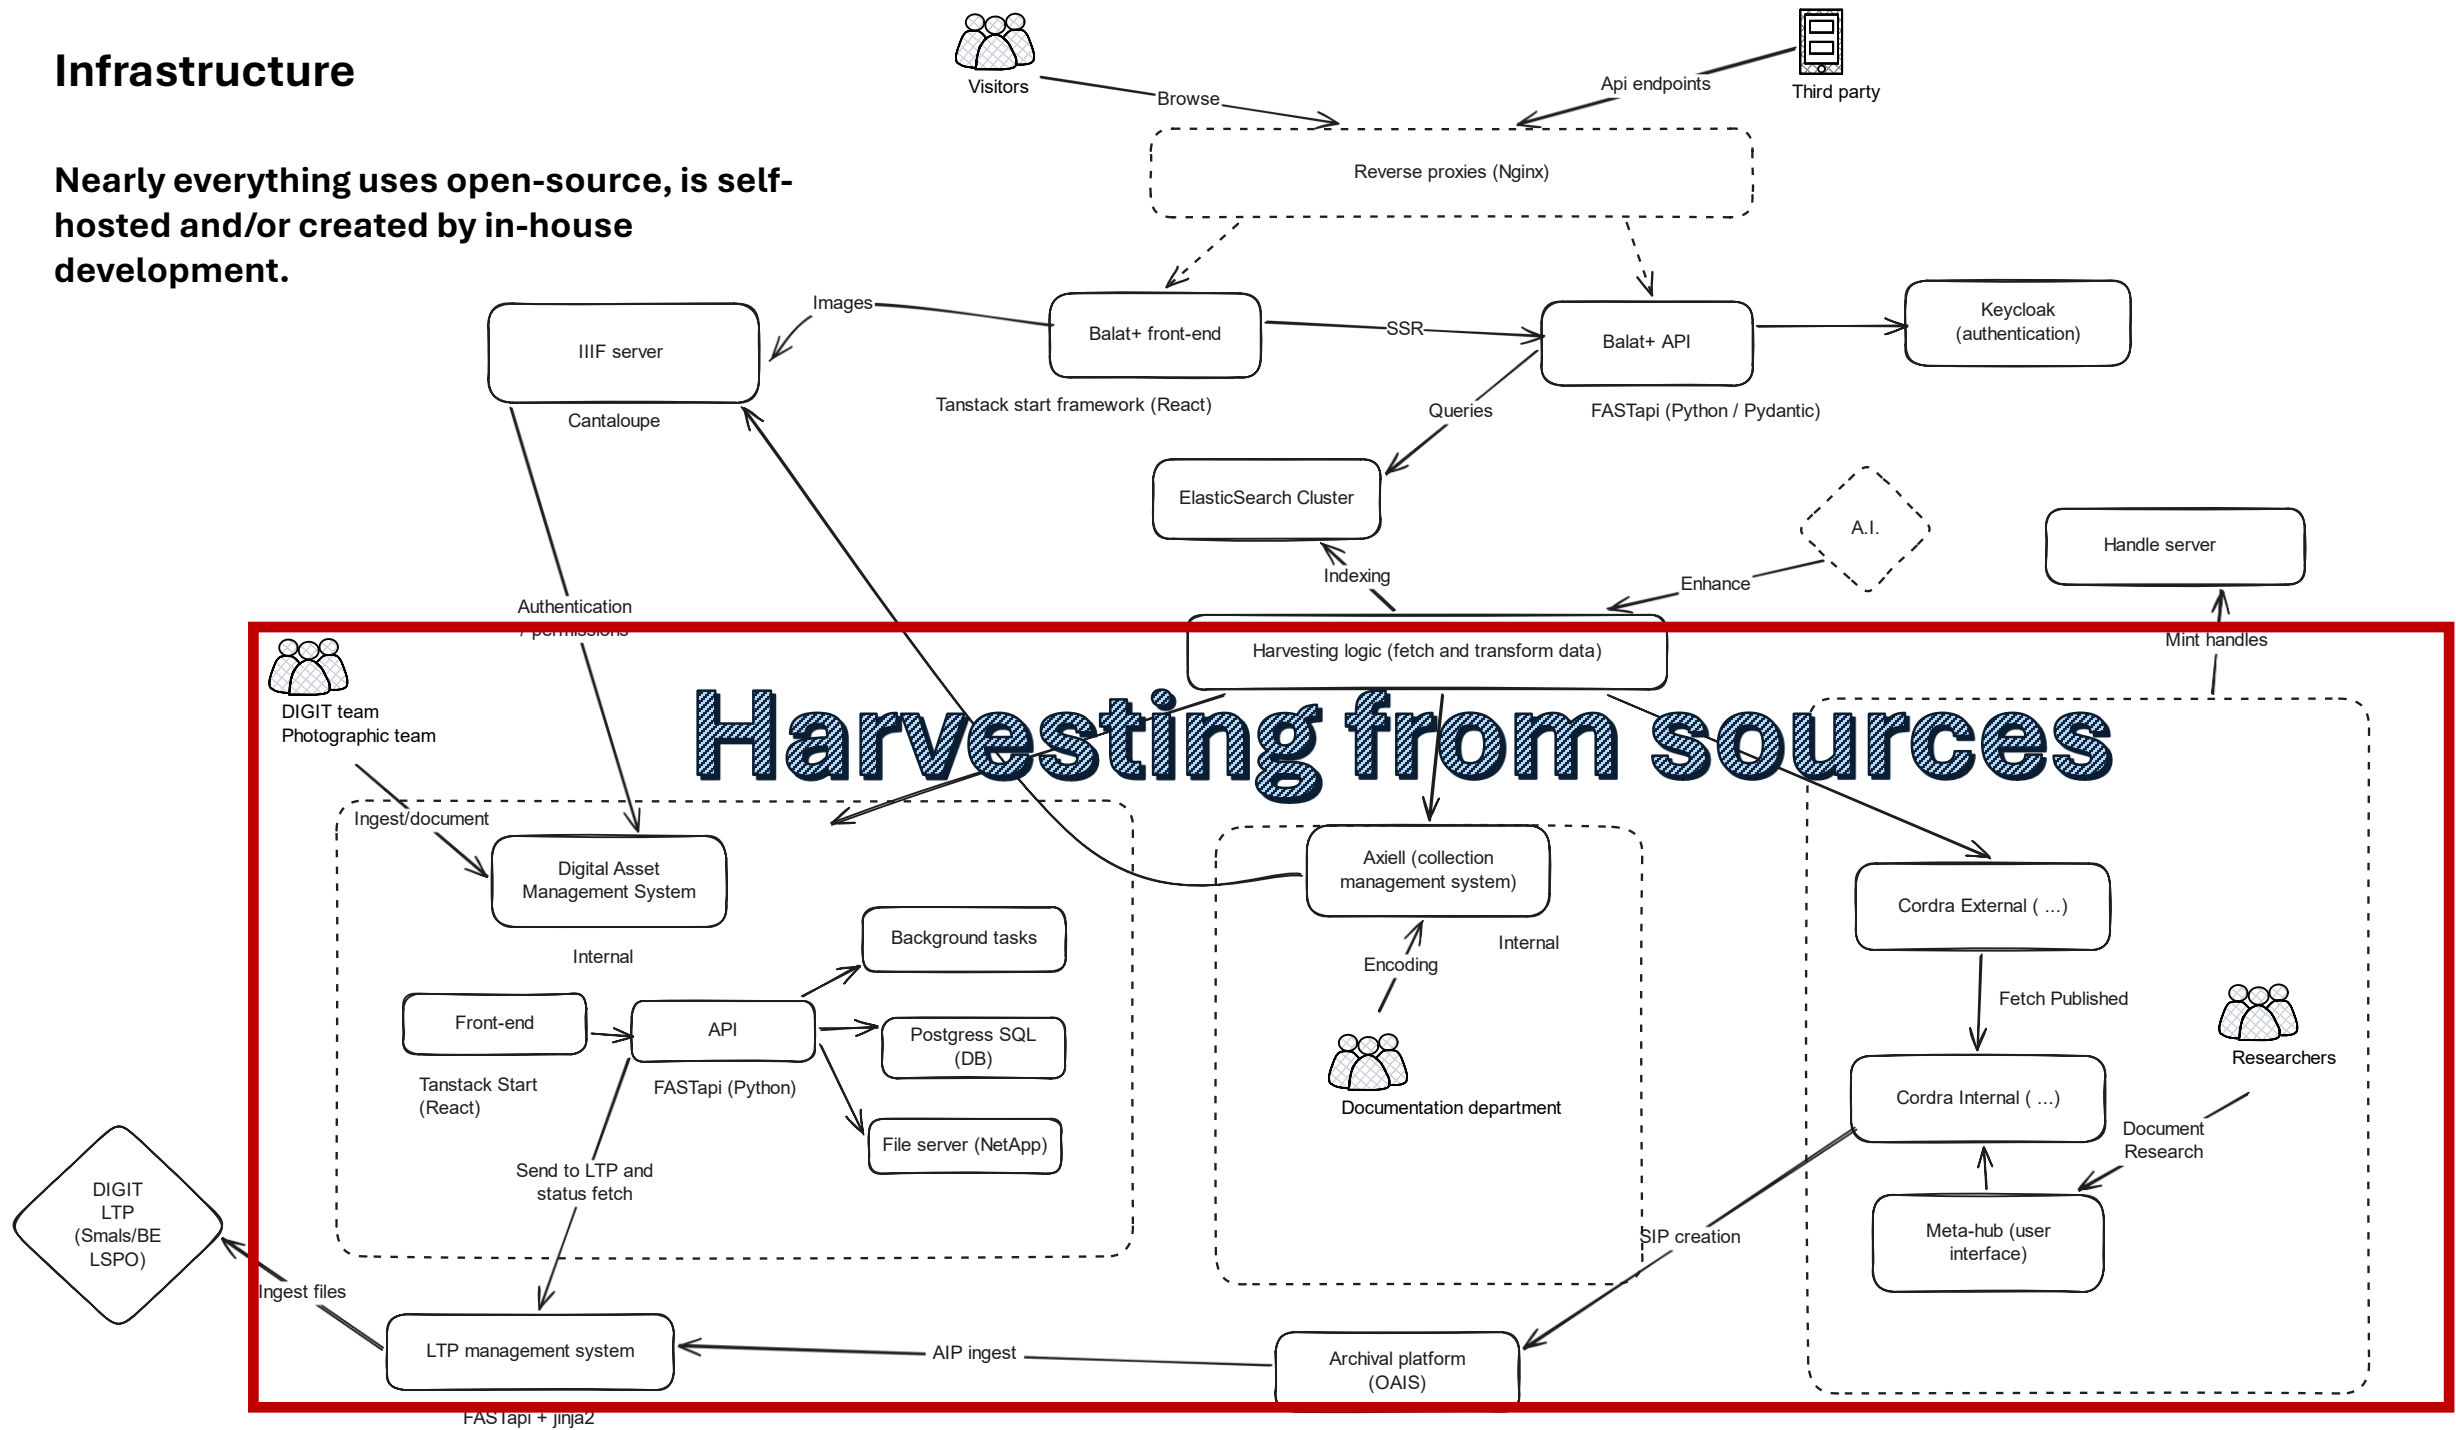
Infrastructure

Nearly everything uses open-source, is self-hosted and/or created by in-house development.

Visitors

Browse

Api endpoints

Third party

Reverse proxies (Nginx)

Images

IIIF server

Cantaloupe

Balat+ front-end

Tanstack start framework (React)

SSR

Balat+ API

FASTapi (Python / Pydantic)

Keycloak (authentication)

Queries

ElasticSearch Cluster

A.I.

Handle server

Indexing

Enhance

Authentication / permissions

Harvesting logic (fetch and transform data)

Mint handles

DIGIT team Photographic team

Harvesting from sources

Ingest/document

Digital Asset Management System

Internal

Background tasks

Front-end

API

Postgress SQL (DB)

Tanstack Start (React)

FASTapi (Python)

File server (NetApp)

Send to LTP and status fetch

Axiell (collection management system)

Encoding

Internal

Documentation department

Cordra External ( ...)

Fetch Published

Researchers

Cordra Internal ( ...)

Document Research

Meta-hub (user interface)

SIP creation

DIGIT LTP (Smals/BE LSPO)

Ingest files

LTP management system

AIP ingest

Archival platform (OAIS)

FASTapi + jinja2